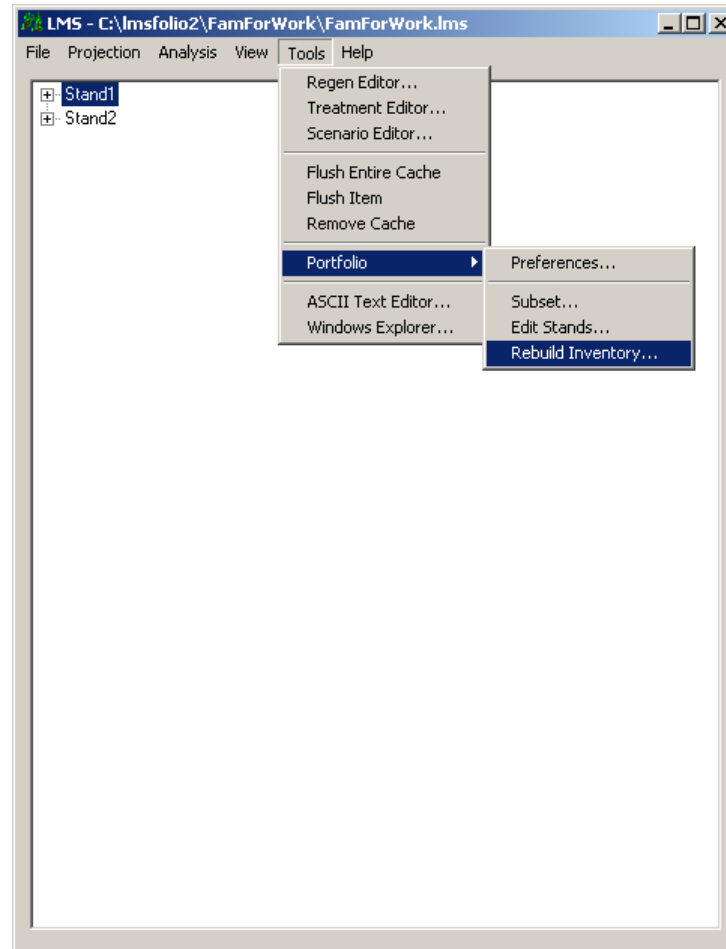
LMS - C:\lmsfolio2\FamForWork\FamForWork.lms

File Projection Analysis View Tools Help

Stand1
Stand2

Regen Editor...
Treatment Editor...
Scenario Editor...

Flush Entire Cache
Flush Item
Remove Cache

Portfolio

ASCII Text Editor...
Windows Explorer...

Preferences...

Subset...
Edit Stands...
Rebuild Inventory...